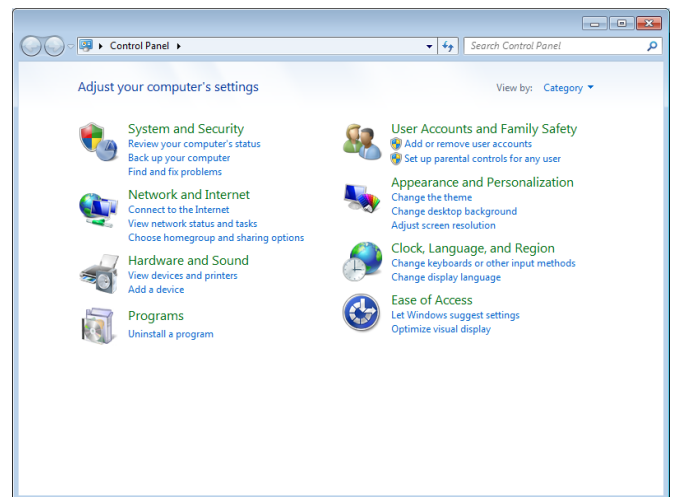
Control Panel ▸

Search Control Panel

Adjust your computer's settings

View by: Category

System and Security
Review your computer's status
Back up your computer
Find and fix problems

Network and Internet
Connect to the Internet
View network status and tasks
Choose homegroup and sharing options

Hardware and Sound
View devices and printers
Add a device

Programs
Uninstall a program

User Accounts and Family Safety
Add or remove user accounts
Set up parental controls for any user

Appearance and Personalization
Change the theme
Change desktop background
Adjust screen resolution

Clock, Language, and Region
Change keyboards or other input methods
Change display language

Ease of Access
Let Windows suggest settings
Optimize visual display